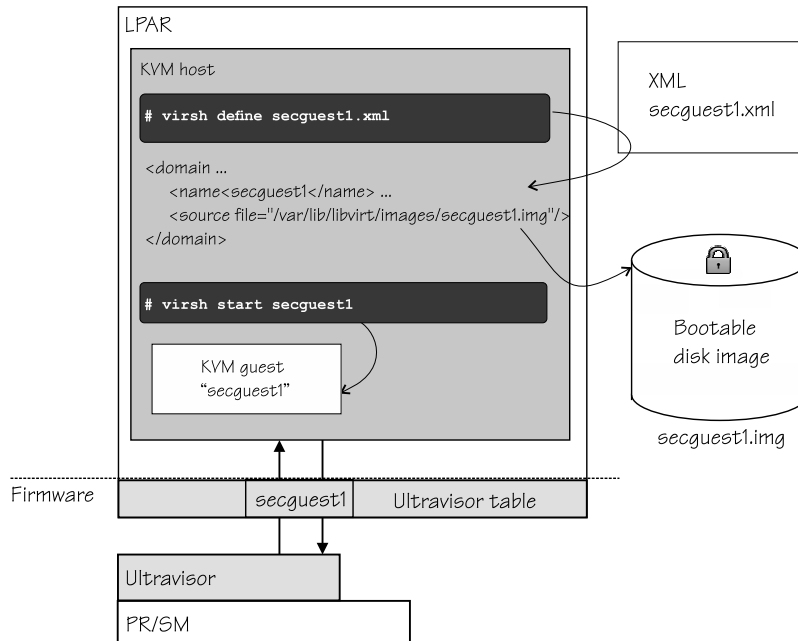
LPAR

KVM host

# virsh define secguest1.xml

XML
secguest1.xml

<domain ...
<name<secguest1</name> ...
<source file="/var/lib/libvirt/images/secguest1.img"/>
</domain>

# virsh start secguest1

KVM guest
"secguest1"

Bootable
disk image

secguest1.img

Firmware

secguest1

Ultravisor table

Ultravisor

PR/SM